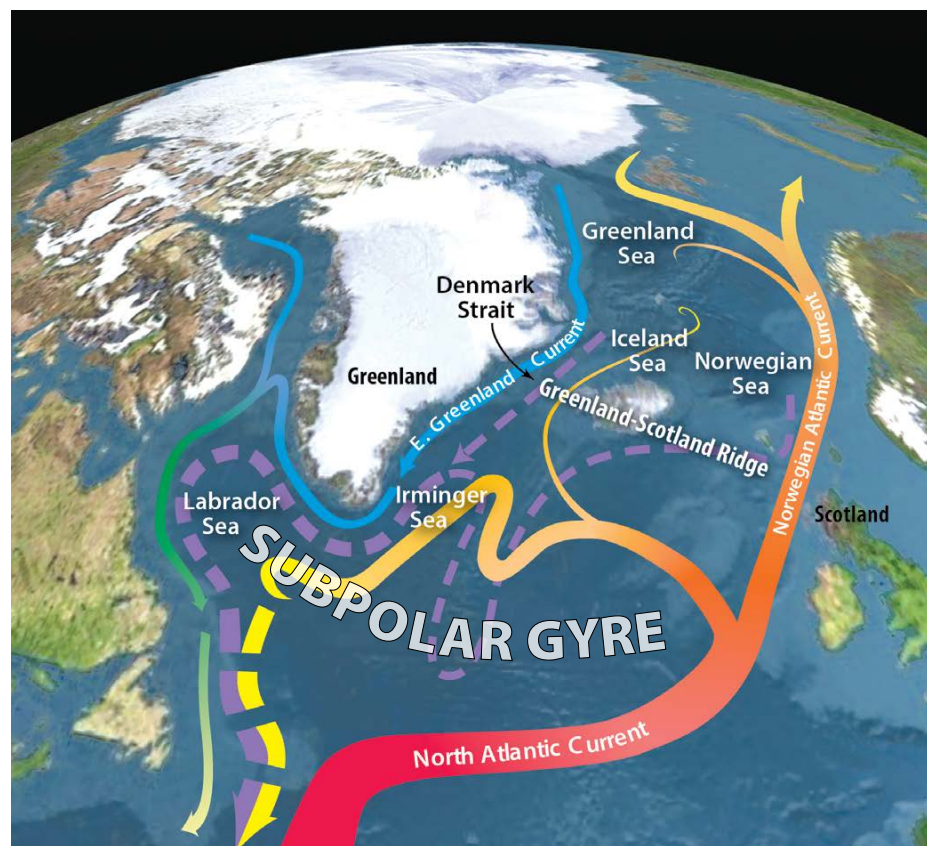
Greenland Sea

Denmark Strait

Iceland Sea

Norwegian Sea

Greenland

E. Greenland Current

Greenland-Scotland Ridge

Norwegian Atlantic Current

Labrador Sea

Irminger Sea

Scotland

SUBPOLAR GYRE

North Atlantic Current